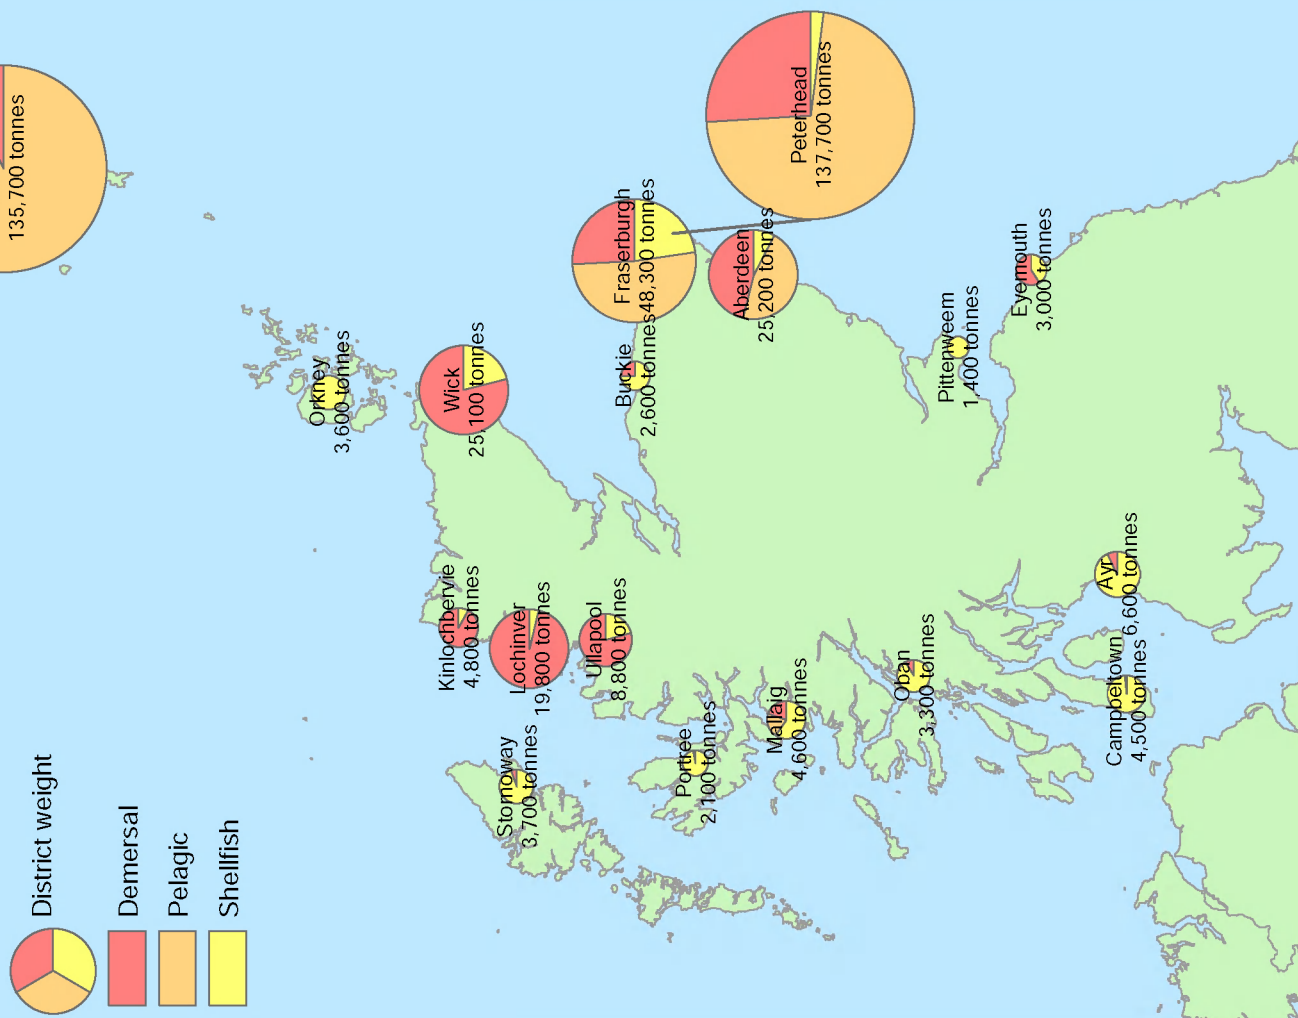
135,700 tonnes

Peterhead
137,700 tonnes

Fraserburgh
48,300 tonnes

Aberdeen
25,200 tonnes

Eyemouth
3,000 tonnes

Pittenweem
1,400 tonnes

Buckie
2,600 tonnes

Wick
25,100 tonnes

Orkney
3,600 tonnes

Kinlochbervie
4,800 tonnes

Lochinver
19,800 tonnes

Ullapool
8,800 tonnes

Ayr
6,600 tonnes

Campbeltown
4,500 tonnes

Oban
3,300 tonnes

Mallaig
4,600 tonnes

Portree
2,100 tonnes

Stornoway
3,700 tonnes

District weight

Demersal

Pelagic

Shellfish